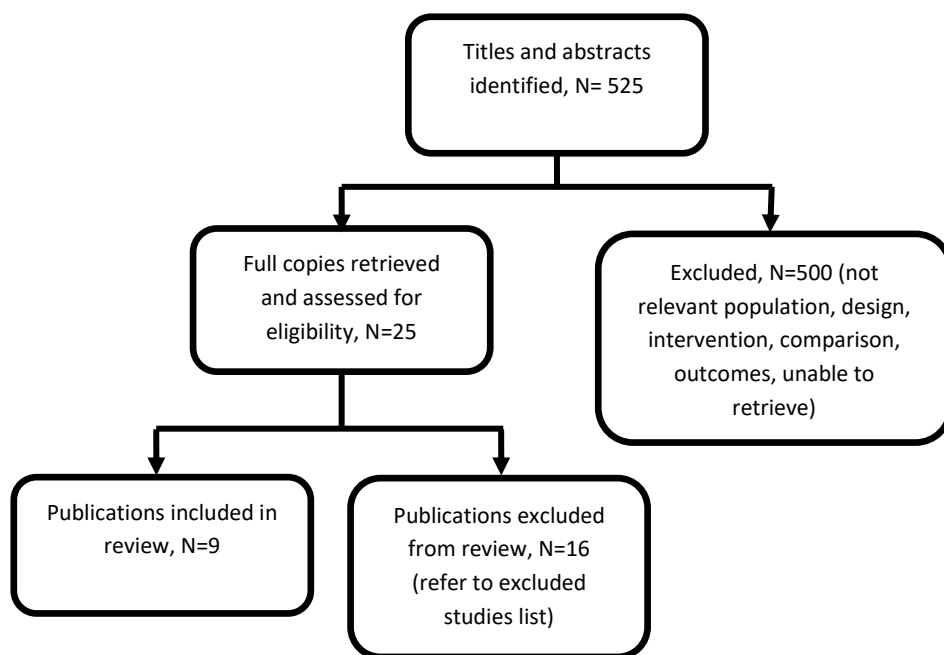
Titles and abstracts identified, N= 525

Full copies retrieved and assessed for eligibility, N=25

Excluded, N=500 (not relevant population, design, intervention, comparison, outcomes, unable to retrieve)

Publications included in review, N=9

Publications excluded from review, N=16 (refer to excluded studies list)